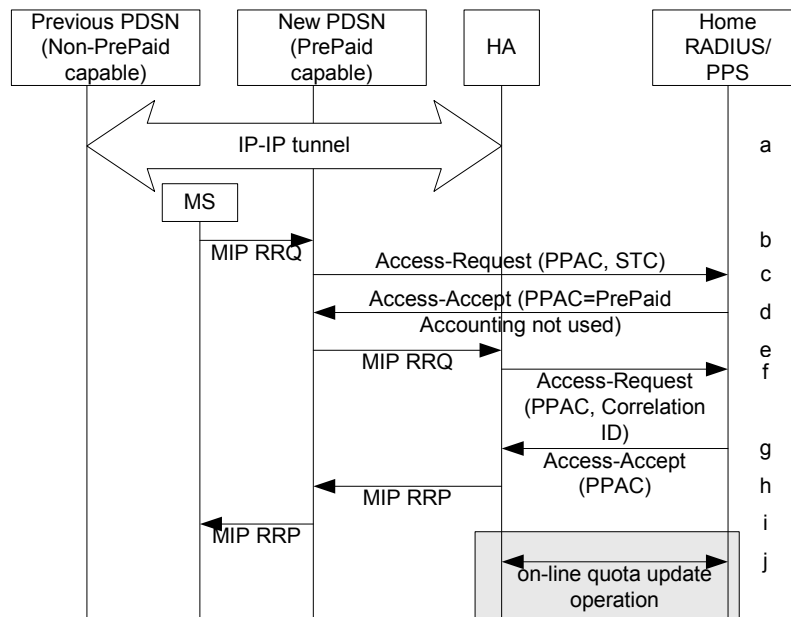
Previous PDSN (Non-PrePaid capable)

New PDSN (PrePaid capable)

HA

Home RADIUS/ PPS

IP-IP tunnel

a

MS

b

MIP RRQ

Access-Request (PPAC, STC)

c

Access-Accept (PPAC=PrePaid Accounting not used)

d

e

MIP RRQ

f

Access-Request (PPAC, Correlation ID)

g

Access-Accept (PPAC)

MIP RRP

h

i

MIP RRP

j

on-line quota update operation